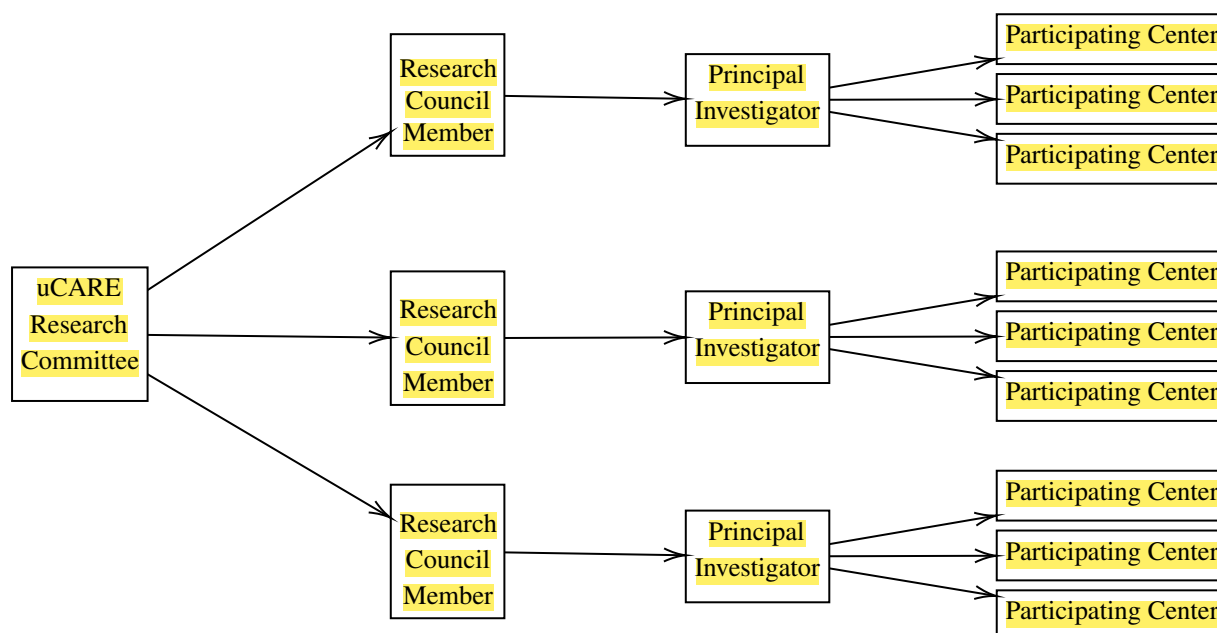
uCARE Research Committee

Research Council Member

Principal Investigator

Participating Center

Participating Center

Participating Center

Research Council Member

Principal Investigator

Participating Center

Participating Center

Participating Center

Research Council Member

Principal Investigator

Participating Center

Participating Center

Participating Center